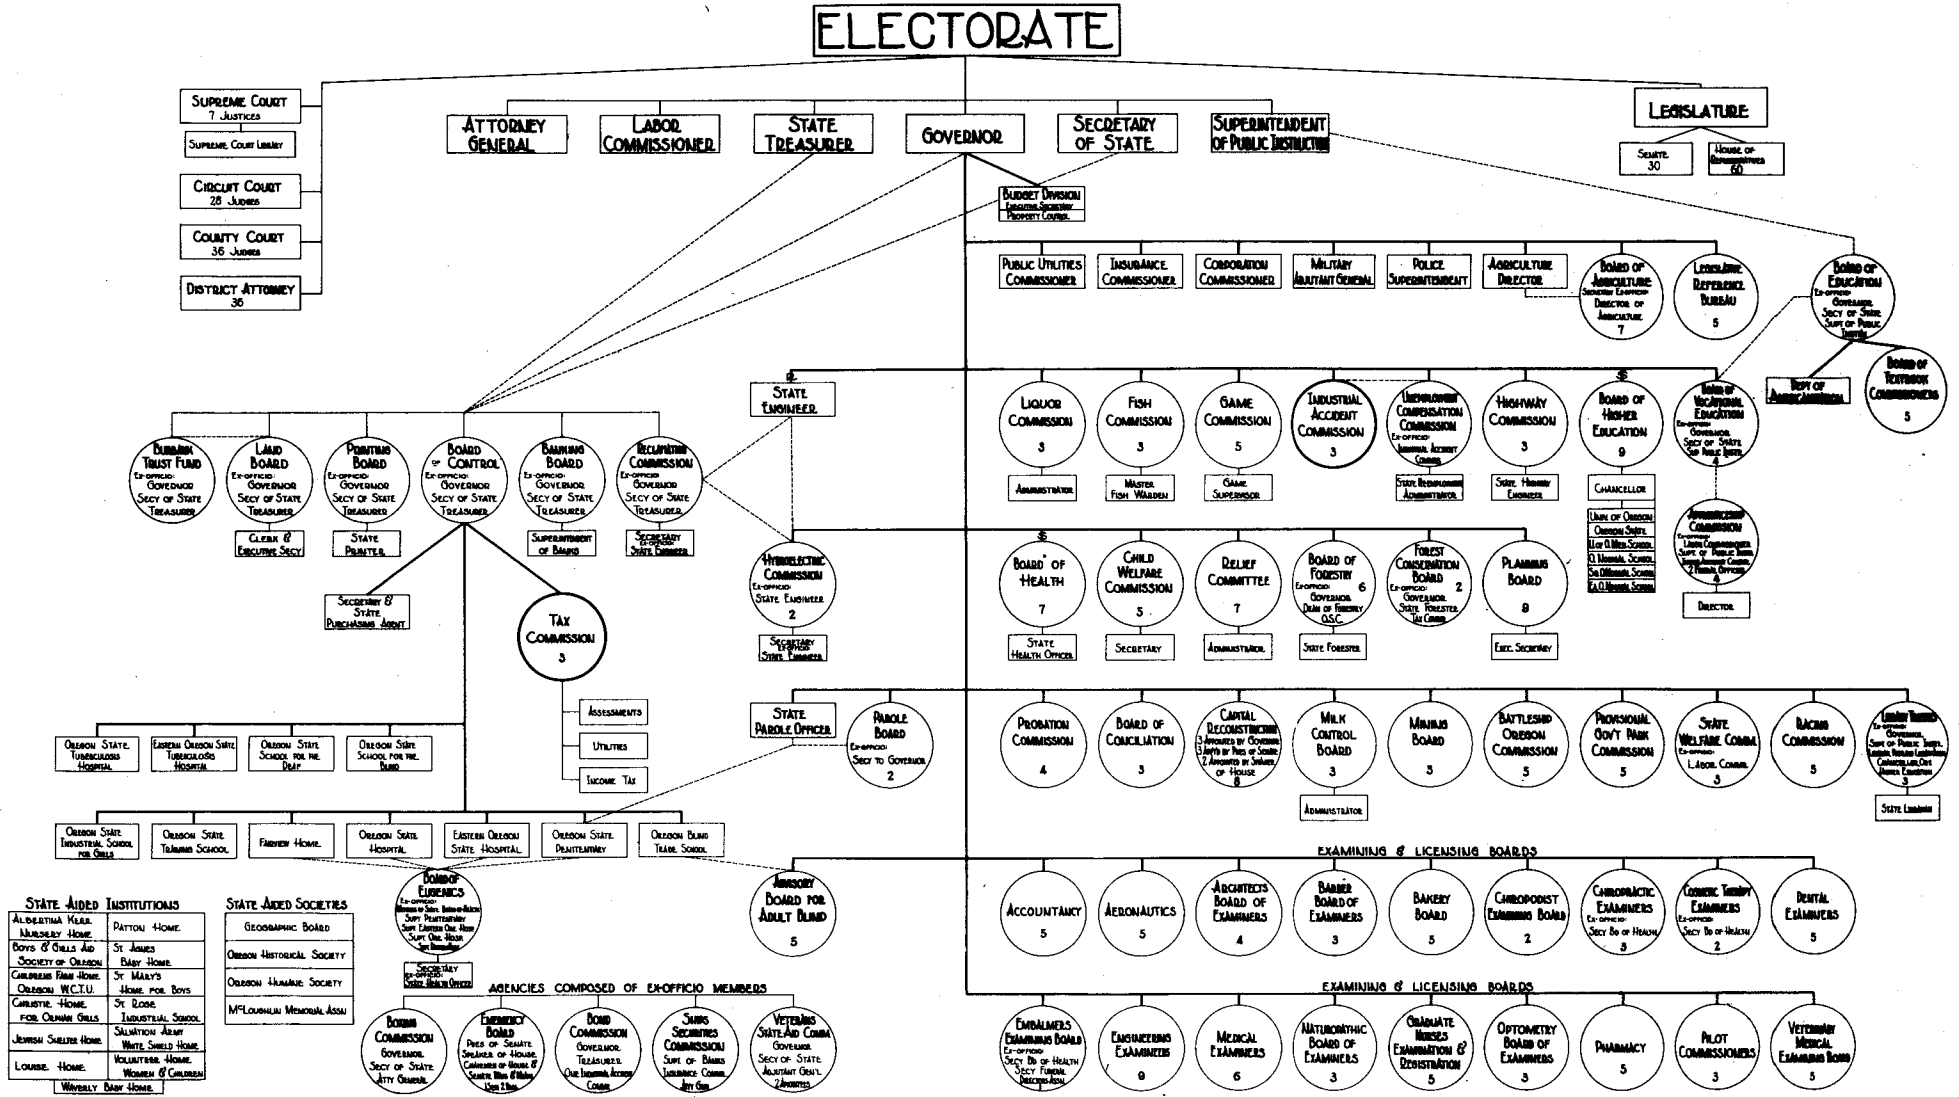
ELECTORATE

Supreme Court
7 Justices
Supreme Court Library

Circuit Court
28 Judges

County Court
36 Judges

District Attorney
36

Attorney General

Labor Commissioner

State Treasurer

Governor

Secretary of State

Superintendent of Public Instruction

Legislature
Senate 30
House of Representatives 60

Budget Division
Executive Secretary
Property Control

Public Utilities Commissioner
Insurance Commissioner
Corporation Commissioner
Military Adjutant General
Police Superintendent
Agriculture Director
Board of Agriculture Secretary Ex-officio: Director of Agriculture 7
Legislative Reference Bureau 5
Board of Education Ex-officio: Governor, Secy of State, Supt of Public Instr.
Dept of Americanization
Board of Textbook Commissioners 5

State Engineer

Liquor Commission 3
Administrator
Fish Commission 3
Master Fish Warden
Game Commission 5
Game Supervisor
Industrial Accident Commission 3
Unemployment Compensation Commission Ex-officio: Industrial Accident Comm.
State Reemployment Administrator
Highway Commission 3
State Highway Engineer
Board of Higher Education 9
Chancellor
Univ of Oregon
Oregon State
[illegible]
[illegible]
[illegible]
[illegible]
Board of Vocational Education Ex-officio: Governor, Secy of State, Sup Public Instr. 4
Apprenticeship Commission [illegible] 4
Director

Bonneville Trust Fund Ex-officio: Governor, Secy of State, Treasurer
Land Board Ex-officio: Governor, Secy of State, Treasurer
Clerk & Executive Secy
Printing Board Ex-officio: Governor, Secy of State, Treasurer
State Printer
Board of Control Ex-officio: Governor, Secy of State, Treasurer
Banking Board Ex-officio: Governor, Secy of State, Treasurer
Superintendent of Banks
Reclamation Commission Ex-officio: Governor, Secy of State, Treasurer
Secretary Ex-officio: State Engineer

Hydroelectric Commission Ex-officio: State Engineer 2
Secretary Ex-officio: State Engineer

Secretary & State Purchasing Agent
Tax Commission 3
Assessments
Utilities
Income Tax

Board of Health 7
State Health Officer
Child Welfare Commission 5
Secretary
Relief Committee 7
Administrator
Board of Forestry 6 Ex-officio: Governor, Dean of Forestry O.S.C.
State Forester
Forest Conservation Board 2 Ex-officio: Governor, State Forester, Tax Comm.
Planning Board 9
Exec. Secretary

Oregon State Tuberculosis Hospital
Eastern Oregon State Tuberculosis Hospital
Oregon State School for the Deaf
Oregon State School for the Blind

State Parole Officer
Parole Board Ex-officio: Secy to Governor 2

Probation Commission 4
Board of Conciliation 3
Capitol Reconstruction 3 Appointed by Governor, 3 Apptd by Pres of Senate, 2 Appointed by Speaker of House 8
Milk Control Board 3
Administrator
Mining Board 5
Battleship Oregon Commission 5
Provisional Gov't Park Commission 5
State Welfare Comm Ex-officio: Labor Comm. 3
Racing Commission 3
Library Trustees Ex-officio: Governor, Supt of Public Instr., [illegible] 3
State Librarian

Oregon State Industrial School for Girls
Oregon State Training School
Fairview Home
Oregon State Hospital
Eastern Oregon State Hospital
Oregon State Penitentiary
Oregon Blind Trade School

Board of Eugenics Ex-officio: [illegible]
Secretary Ex-officio: State Health Officer

Advisory Board for Adult Blind 5

EXAMINING & LICENSING BOARDS
Accountancy 5
Aeronautics 5
Architects Board of Examiners 4
Barber Board of Examiners 3
Bakery Board 5
Chiropodist Examining Board 2
Chiropractic Examiners Ex-officio: Secy Bd of Health 3
Cosmetic Therapy Examiners Ex-officio: Secy Bd of Health 2
Dental Examiners 5

State Aided Institutions
| Albertina Kerr Nursery Home | Patton Home |
|---|---|
| Boys & Girls Aid Society of Oregon | St Agnes Baby Home |
| Childrens Farm Home Oregon W.C.T.U. | St. Mary's Home for Boys |
| Christie Home for Orphan Girls | St Rose Industrial School |
| Jewish Shelter Home | Salvation Army White Shield Home |
| Louise Home | Volunteer Home Women & Children |
| Waverly Baby Home | |

State Aided Societies
Geographic Board
Oregon Historical Society
Oregon Humane Society
McLoughlin Memorial Assn

AGENCIES COMPOSED OF EX-OFFICIO MEMBERS
Boxing Commission Governor, Secy of State, Atty General
Emergency Board Pres of Senate, Speaker of House, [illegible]
Bond Commission Governor, Treasurer, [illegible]
Sales Securities Commission Supt of Banks, Insurance Comm., Atty Gen
Veterans State Aid Comm Governor, Secy of State, Adjutant Gen'l, 2 Appointees

EXAMINING & LICENSING BOARDS
Embalmers Examining Board Ex-officio: Secy Bd of Health, Secy Funeral Directors Assn
Engineering Examiners 9
Medical Examiners 6
Naturopathic Board of Examiners 3
Graduate Nurses Examination & Registration 5
Optometry Board of Examiners 3
Pharmacy 5
Pilot Commissioners 3
Veterinary Medical Examining Board 5